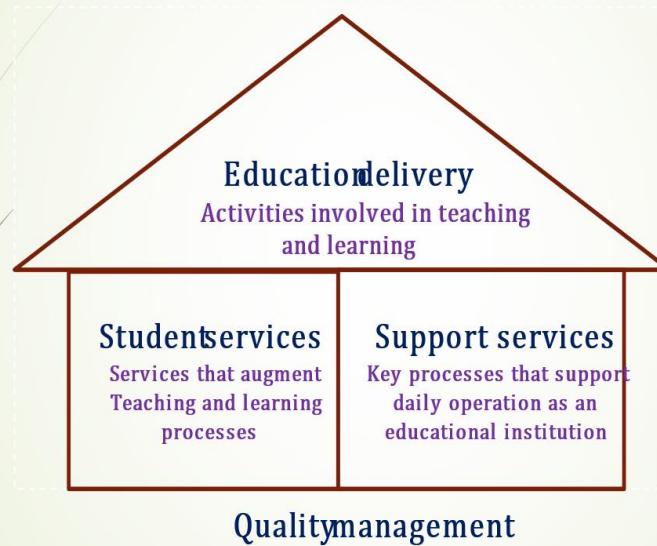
Educationdelivery
Activities involved in teaching and learning

Studentservices
Services that augment Teaching and learning processes

Support services
Key processes that support daily operation as an educational institution

Qualitymanagement